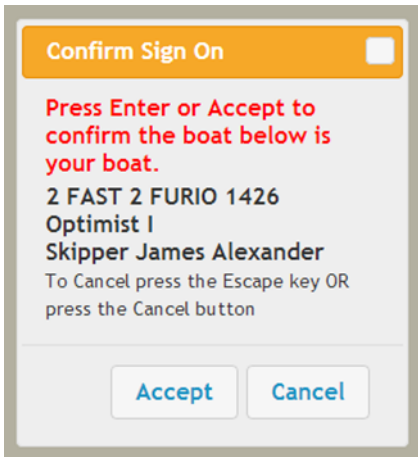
Confirm Sign On

Press Enter or Accept to confirm the boat below is your boat.

2 FAST 2 FURIO 1426
Optimist I
Skipper James Alexander

To Cancel press the Escape key OR press the Cancel button

Accept Cancel